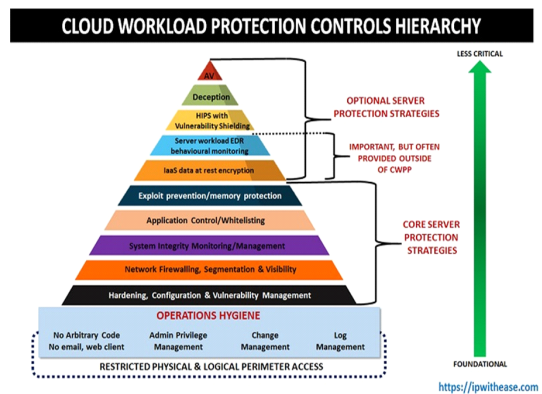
CLOUD WORKLOAD PROTECTION CONTROLS HIERARCHY

LESS CRITICAL

AV

Deception

HIPS with Vulnerability Shielding

Server workload EDR behavioural monitoring

IaaS data at rest encryption

Exploit prevention/memory protection

Application Control/Whitelisting

System Integrity Monitoring/Management

Network Firewalling, Segmentation & Visibility

Hardening, Configuration & Vulnerability Management

OPTIONAL SERVER PROTECTION STRATEGIES

IMPORTANT, BUT OFTEN PROVIDED OUTSIDE OF CWPP

CORE SERVER PROTECTION STRATEGIES

OPERATIONS HYGIENE

No Arbitrary Code
No email, web client

Admin Privilege Management

Change Management

Log Management

RESTRICTED PHYSICAL & LOGICAL PERIMETER ACCESS

FOUNDATIONAL

https://ipwithease.com